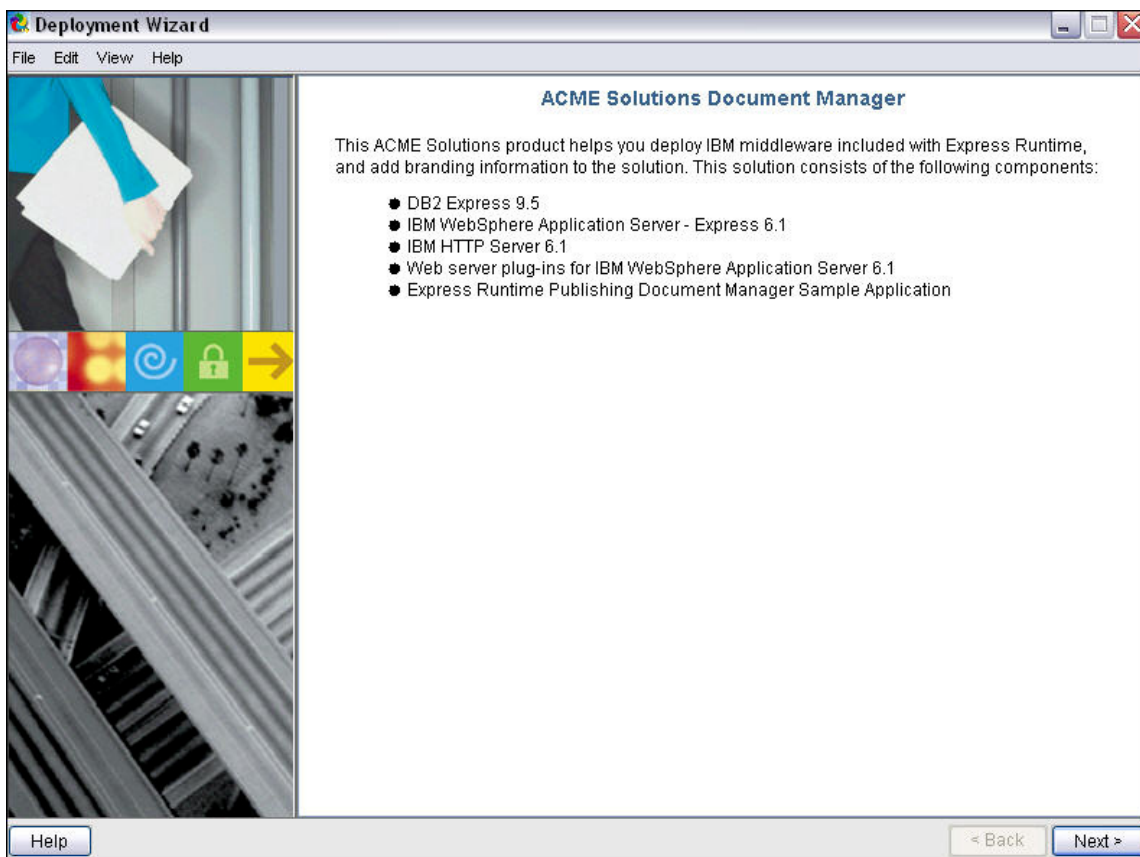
Deployment Wizard

File Edit View Help

ACME Solutions Document Manager

This ACME Solutions product helps you deploy IBM middleware included with Express Runtime, and add branding information to the solution. This solution consists of the following components:

- DB2 Express 9.5
- IBM WebSphere Application Server - Express 6.1
- IBM HTTP Server 6.1
- Web server plug-ins for IBM WebSphere Application Server 6.1
- Express Runtime Publishing Document Manager Sample Application

Help

< Back

Next >